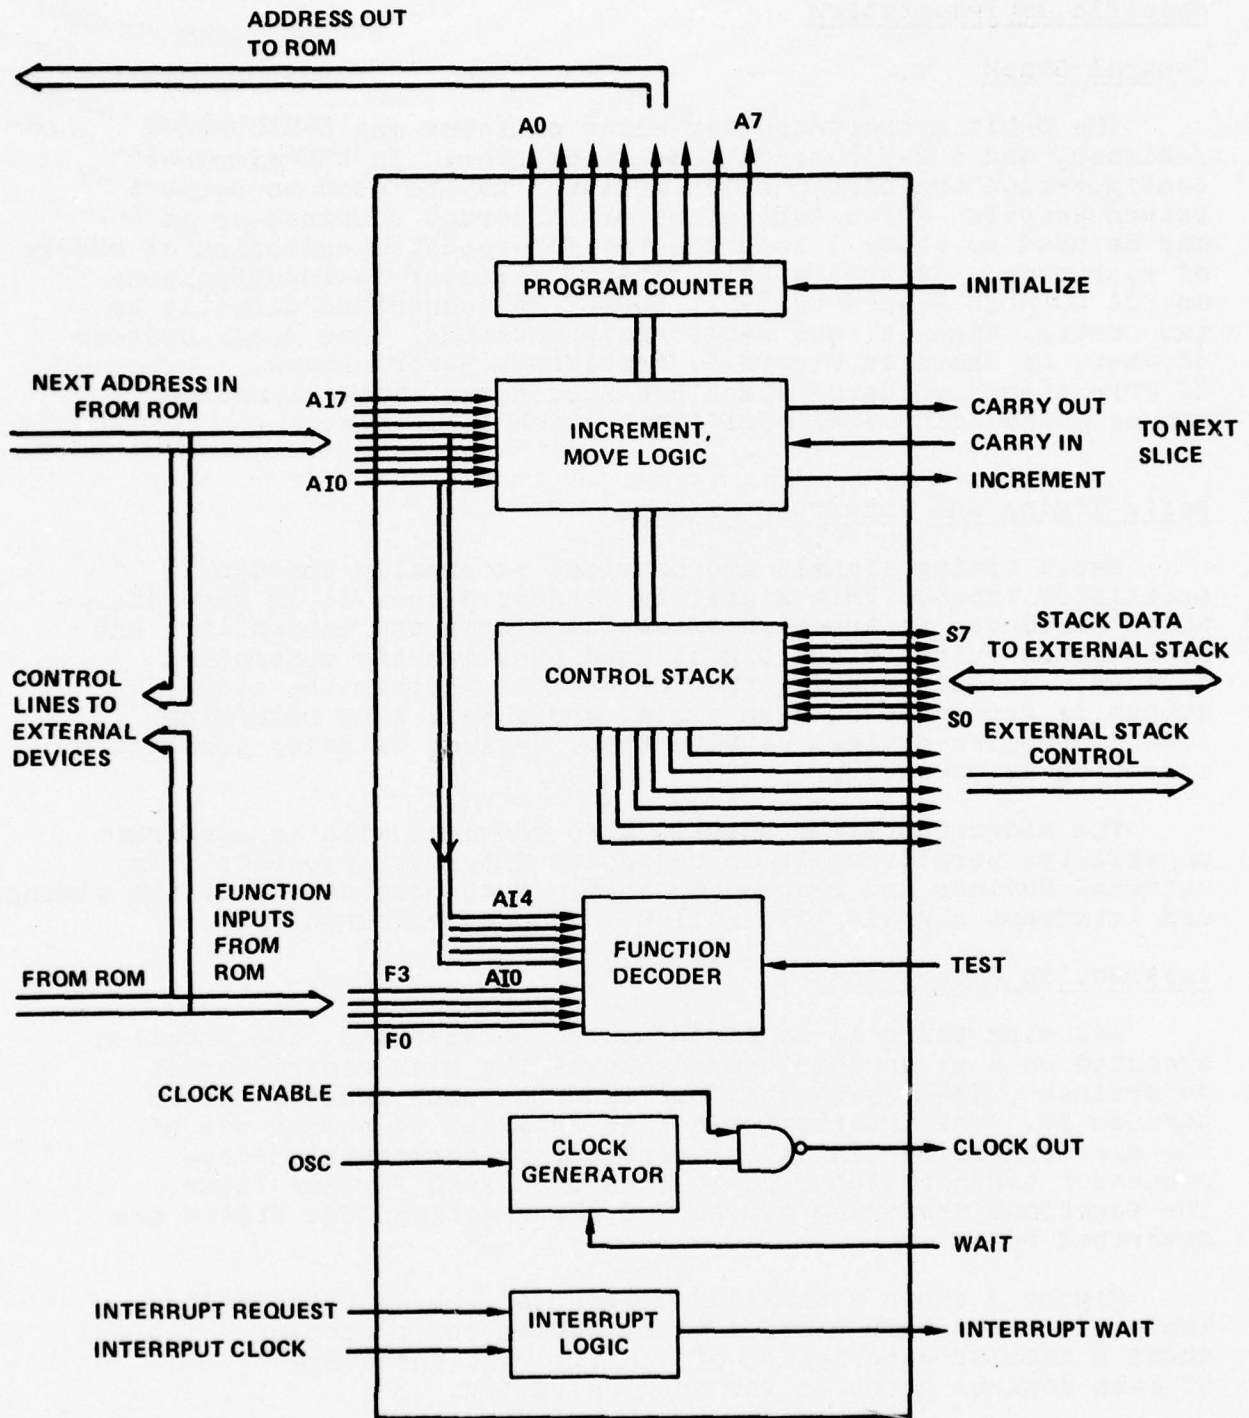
ADDRESS OUT TO ROM

A0

A7

PROGRAM COUNTER

INITIALIZE

NEXT ADDRESS IN FROM ROM

AI7

AI0

INCREMENT, MOVE LOGIC

CARRY OUT

CARRY IN

INCREMENT

TO NEXT SLICE

CONTROL STACK

S7

S0

STACK DATA TO EXTERNAL STACK

EXTERNAL STACK CONTROL

CONTROL LINES TO EXTERNAL DEVICES

FUNCTION INPUTS FROM ROM

FROM ROM

AI4

AI0

F3

F0

FUNCTION DECODER

TEST

CLOCK ENABLE

OSC

CLOCK GENERATOR

CLOCK OUT

WAIT

INTERRUPT REQUEST

INTERRPUT CLOCK

INTERRUPT LOGIC

INTERRUPT WAIT